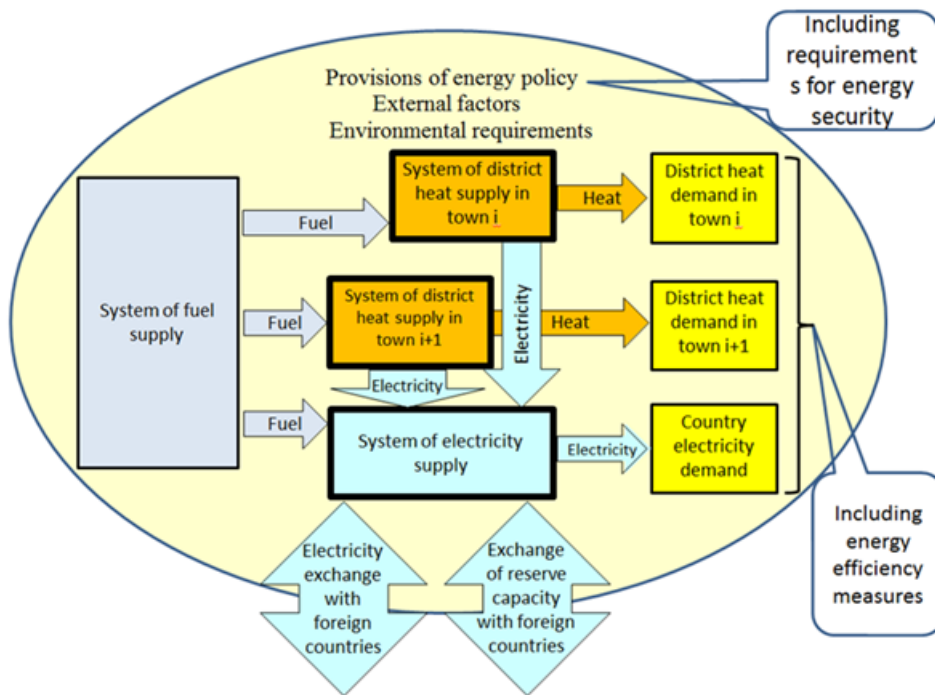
Including requirements for energy security

Provisions of energy policy
External factors
Environmental requirements

System of fuel supply

Fuel

System of district heat supply in town i

Heat

District heat demand in town i

Fuel

System of district heat supply in town i+1

Electricity

Heat

District heat demand in town i+1

Electricity

Fuel

System of electricity supply

Electricity

Country electricity demand

Including energy efficiency measures

Electricity exchange with foreign countries

Exchange of reserve capacity with foreign countries